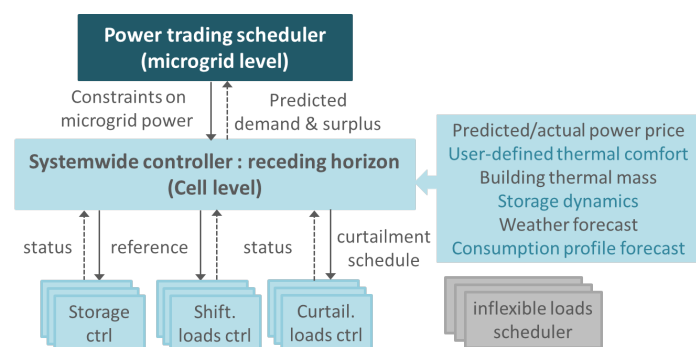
Power trading scheduler
(microgrid level)

Constraints on microgrid power

Predicted demand & surplus

Systemwide controller : receding horizon
(Cell level)

Predicted/actual power price
User-defined thermal comfort
Building thermal mass
Storage dynamics
Weather forecast
Consumption profile forecast

status

reference

status

curtailment schedule

Storage ctrl

Shift. loads ctrl

Curtail. loads ctrl

inflexible loads scheduler